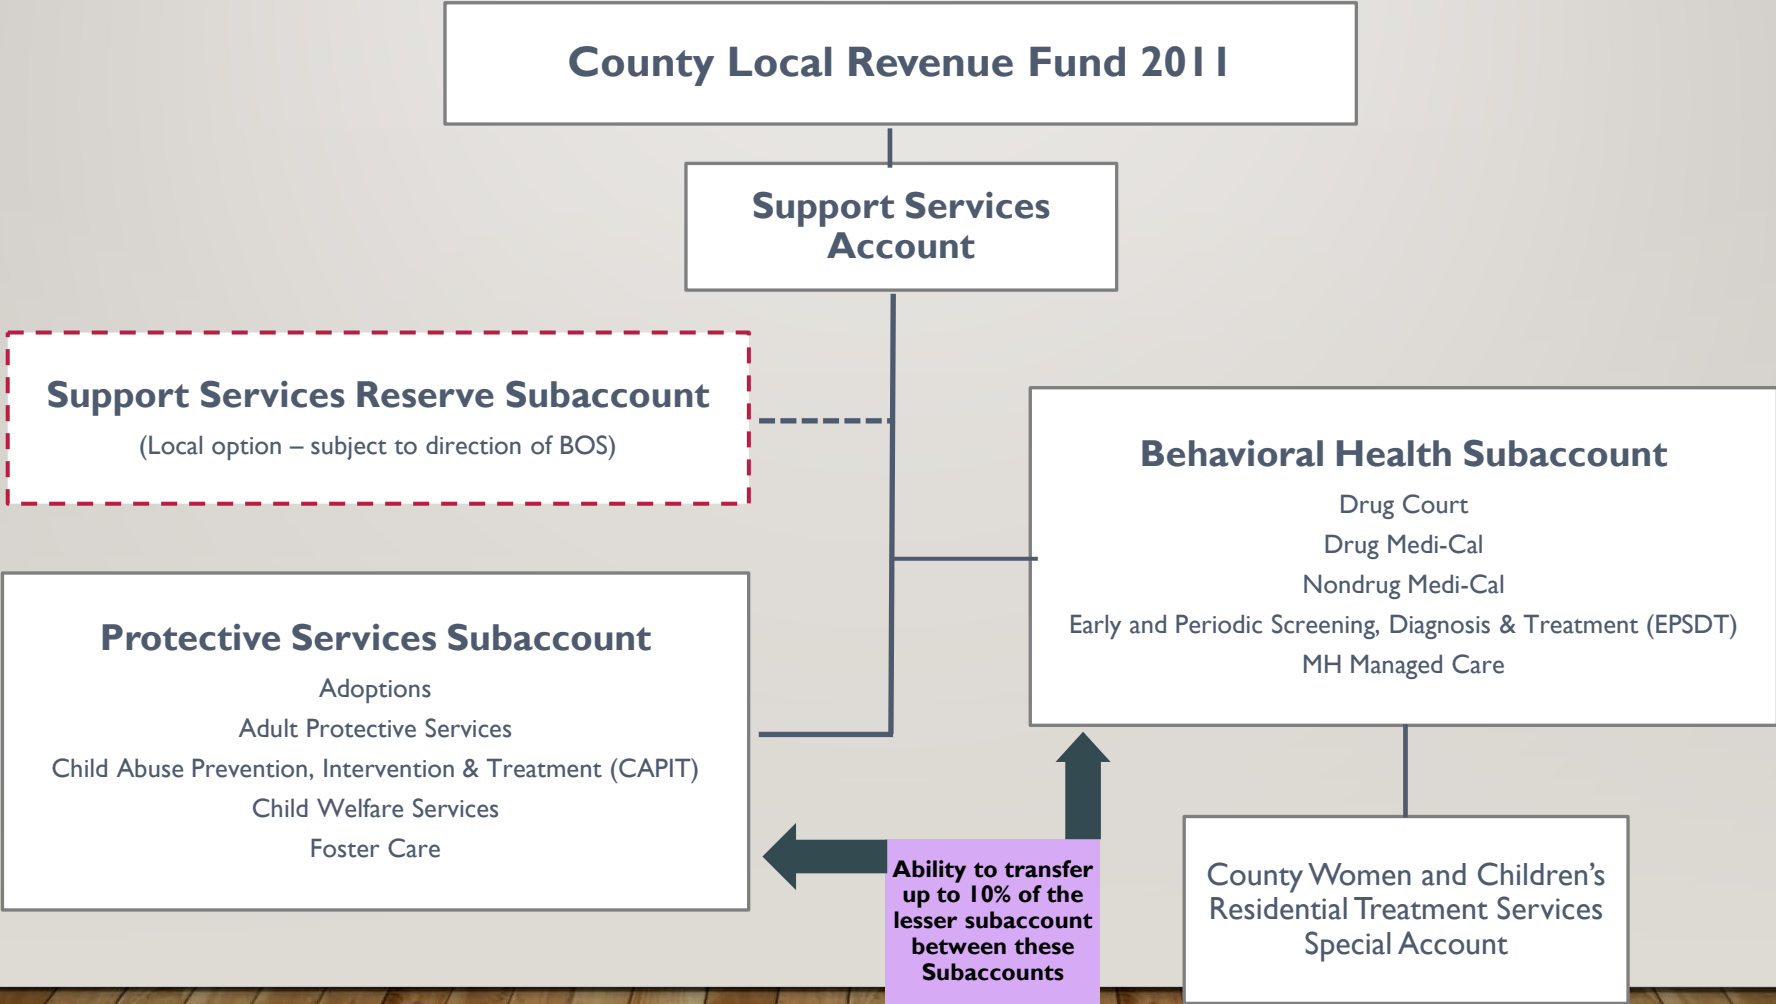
County Local Revenue Fund 2011

Support Services Account

Support Services Reserve Subaccount
(Local option – subject to direction of BOS)

Behavioral Health Subaccount
Drug Court
Drug Medi-Cal
Nondrug Medi-Cal
Early and Periodic Screening, Diagnosis & Treatment (EPSDT)
MH Managed Care

Protective Services Subaccount
Adoptions
Adult Protective Services
Child Abuse Prevention, Intervention & Treatment (CAPIT)
Child Welfare Services
Foster Care

Ability to transfer up to 10% of the lesser subaccount between these Subaccounts

County Women and Children's Residential Treatment Services Special Account